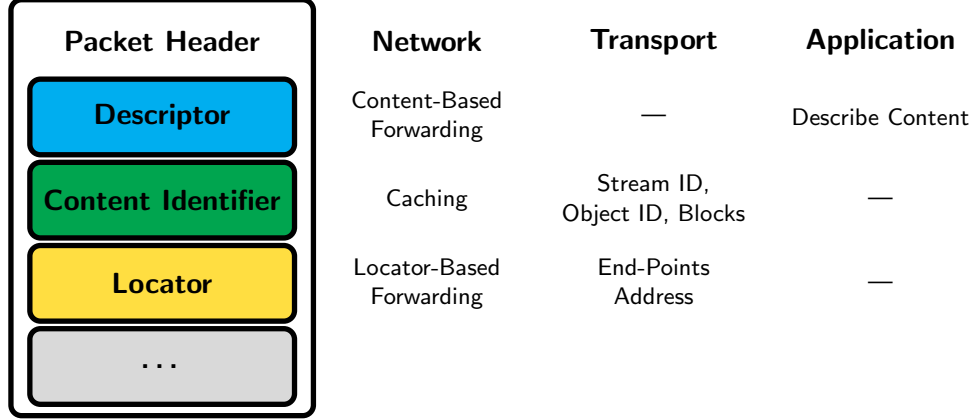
| Packet Header | Network | Transport | Application |
|---|---|---|---|
| Descriptor | Content-Based Forwarding | — | Describe Content |
| Content Identifier | Caching | Stream ID, Object ID, Blocks | — |
| Locator | Locator-Based Forwarding | End-Points Address | — |
| ... | | | |